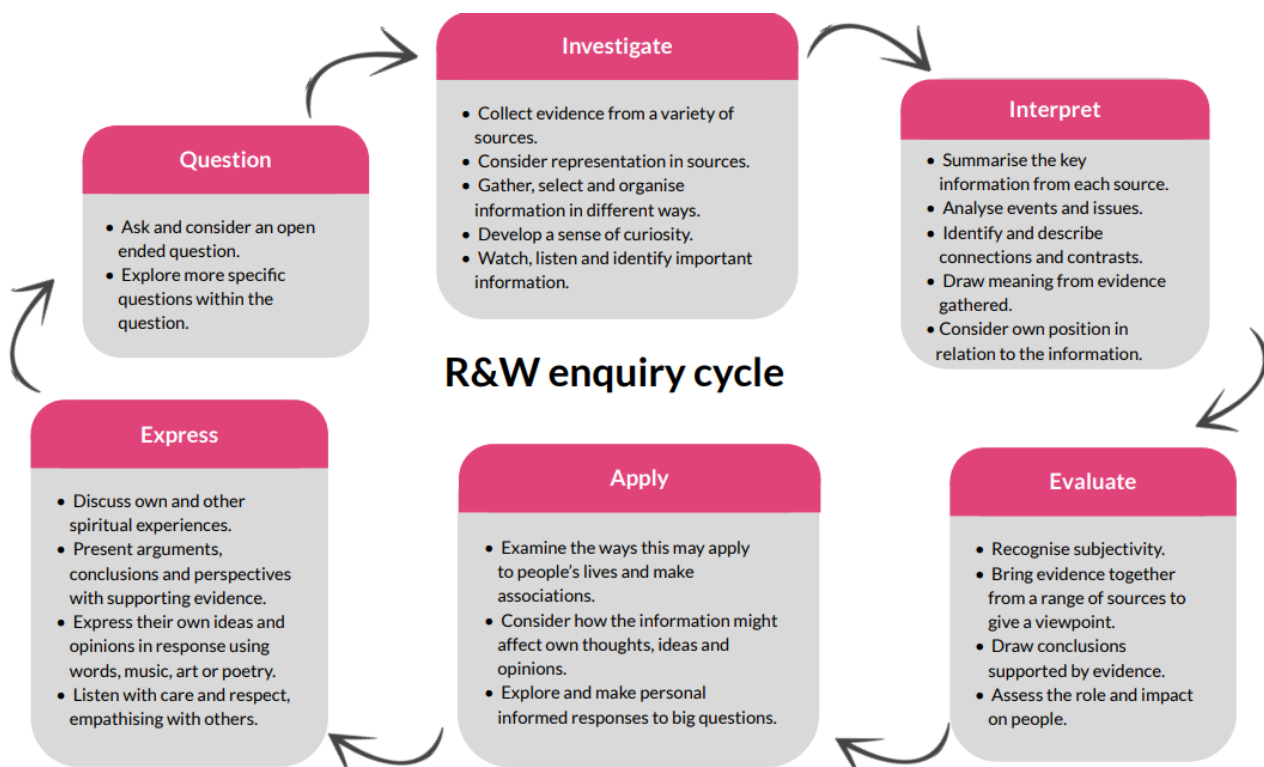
Question

- Ask and consider an open ended question.
- Explore more specific questions within the question.

Investigate

- Collect evidence from a variety of sources.
- Consider representation in sources.
- Gather, select and organise information in different ways.
- Develop a sense of curiosity.
- Watch, listen and identify important information.

Interpret

- Summarise the key information from each source.
- Analyse events and issues.
- Identify and describe connections and contrasts.
- Draw meaning from evidence gathered.
- Consider own position in relation to the information.

R&W enquiry cycle

Express

- Discuss own and other spiritual experiences.
- Present arguments, conclusions and perspectives with supporting evidence.
- Express their own ideas and opinions in response using words, music, art or poetry.
- Listen with care and respect, empathising with others.

Apply

- Examine the ways this may apply to people's lives and make associations.
- Consider how the information might affect own thoughts, ideas and opinions.
- Explore and make personal informed responses to big questions.

Evaluate

- Recognise subjectivity.
- Bring evidence together from a range of sources to give a viewpoint.
- Draw conclusions supported by evidence.
- Assess the role and impact on people.